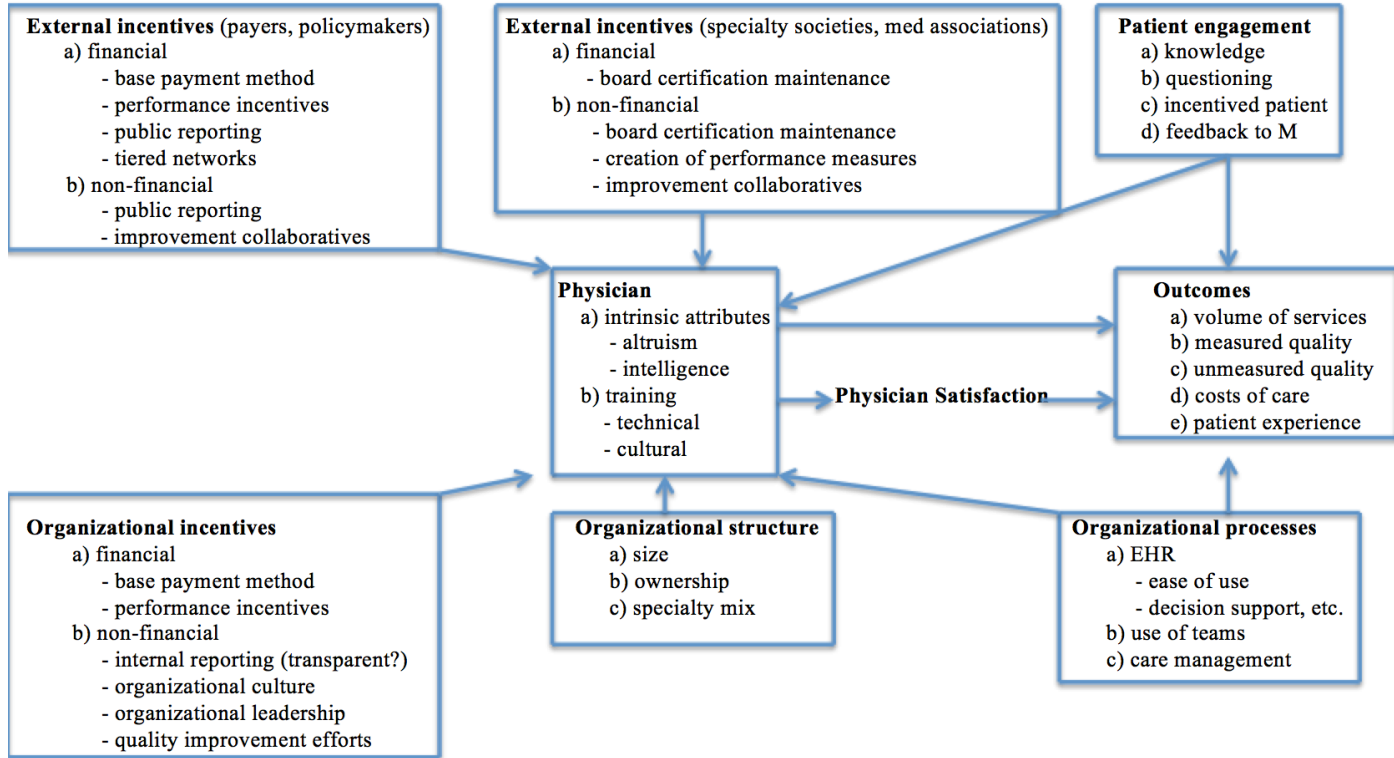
**External incentives** (payers, policymakers)
a) financial
- base payment method
- performance incentives
- public reporting
- tiered networks
b) non-financial
- public reporting
- improvement collaboratives

**External incentives** (specialty societies, med associations)
a) financial
- board certification maintenance
b) non-financial
- board certification maintenance
- creation of performance measures
- improvement collaboratives

**Patient engagement**
a) knowledge
b) questioning
c) incentived patient
d) feedback to M

**Physician**
a) intrinsic attributes
- altruism
- intelligence
b) training
- technical
- cultural

**Physician Satisfaction**

**Outcomes**
a) volume of services
b) measured quality
c) unmeasured quality
d) costs of care
e) patient experience

**Organizational incentives**
a) financial
- base payment method
- performance incentives
b) non-financial
- internal reporting (transparent?)
- organizational culture
- organizational leadership
- quality improvement efforts

**Organizational structure**
a) size
b) ownership
c) specialty mix

**Organizational processes**
a) EHR
- ease of use
- decision support, etc.
b) use of teams
c) care management